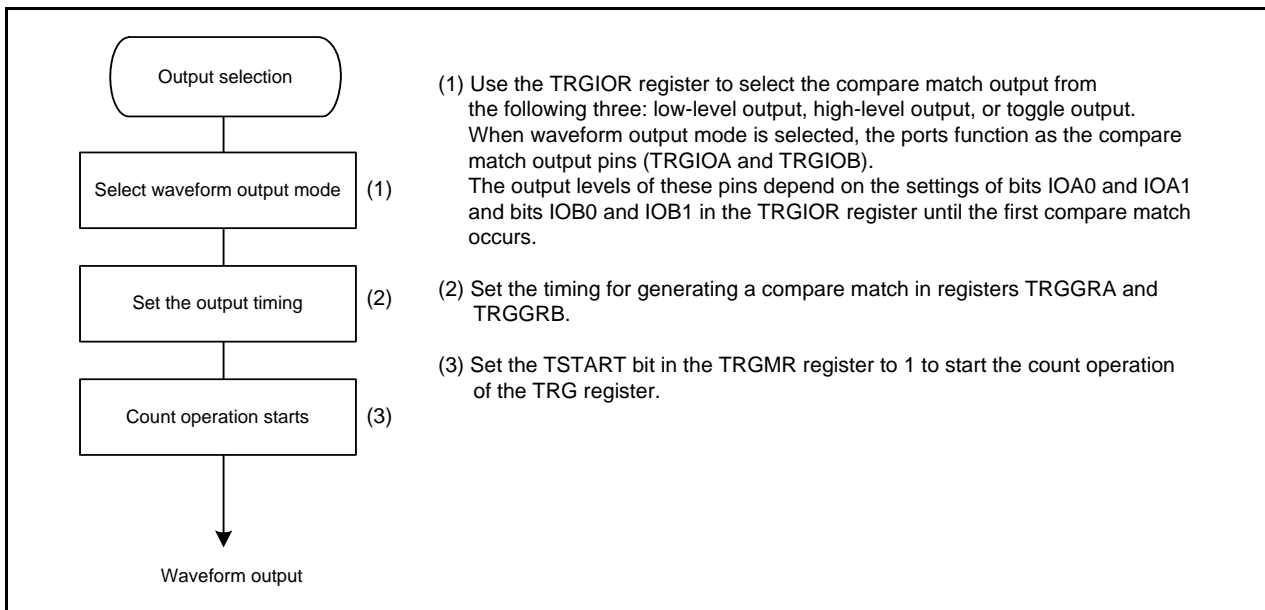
Output selection

Select waveform output mode (1)

Set the output timing (2)

Count operation starts (3)

Waveform output

(1) Use the TRGIOR register to select the compare match output from the following three: low-level output, high-level output, or toggle output. When waveform output mode is selected, the ports function as the compare match output pins (TRGIOA and TRGIOB). The output levels of these pins depend on the settings of bits IOA0 and IOA1 and bits IOB0 and IOB1 in the TRGIOR register until the first compare match occurs.

(2) Set the timing for generating a compare match in registers TRGGRA and TRGGRB.

(3) Set the TSTART bit in the TRGMR register to 1 to start the count operation of the TRG register.